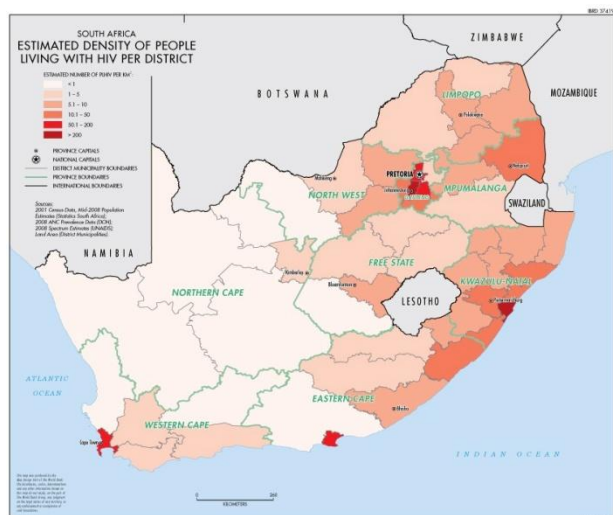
IBRD 37415

SOUTH AFRICA
ESTIMATED DENSITY OF PEOPLE LIVING WITH HIV PER DISTRICT

ESTIMATED NUMBER OF PLHIV PER KM²
< 1
1 – 5
5.1 – 10
10.1 – 50
50.1 – 200
> 200

PROVINCE CAPITALS
NATIONAL CAPITALS
DISTRICT MUNICIPALITY BOUNDARIES
PROVINCE BOUNDARIES
INTERNATIONAL BOUNDARIES

Sources:
2001 Census Data, Mid-2008 Population Estimates (Statistics South Africa);
2008 ANC Prevalence Data (DOH);
2008 Spectrum Estimates (UNAIDS);
Land Areas (District Municipalities).

ZIMBABWE
BOTSWANA
MOZAMBIQUE
LIMPOPO
Polokwane
Nelspruit
Mafikeng
PRETORIA
Johannesburg
NORTH WEST
MPUMALANGA
SWAZILAND
NAMIBIA
FREE STATE
Kimberley
Bloemfontein
LESOTHO
KWAZULU-NATAL
Pietermaritzburg
NORTHERN CAPE
ATLANTIC OCEAN
EASTERN CAPE
Bhisho
WESTERN CAPE
Cape Town
INDIAN OCEAN

0 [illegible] 300
KILOMETERS

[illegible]